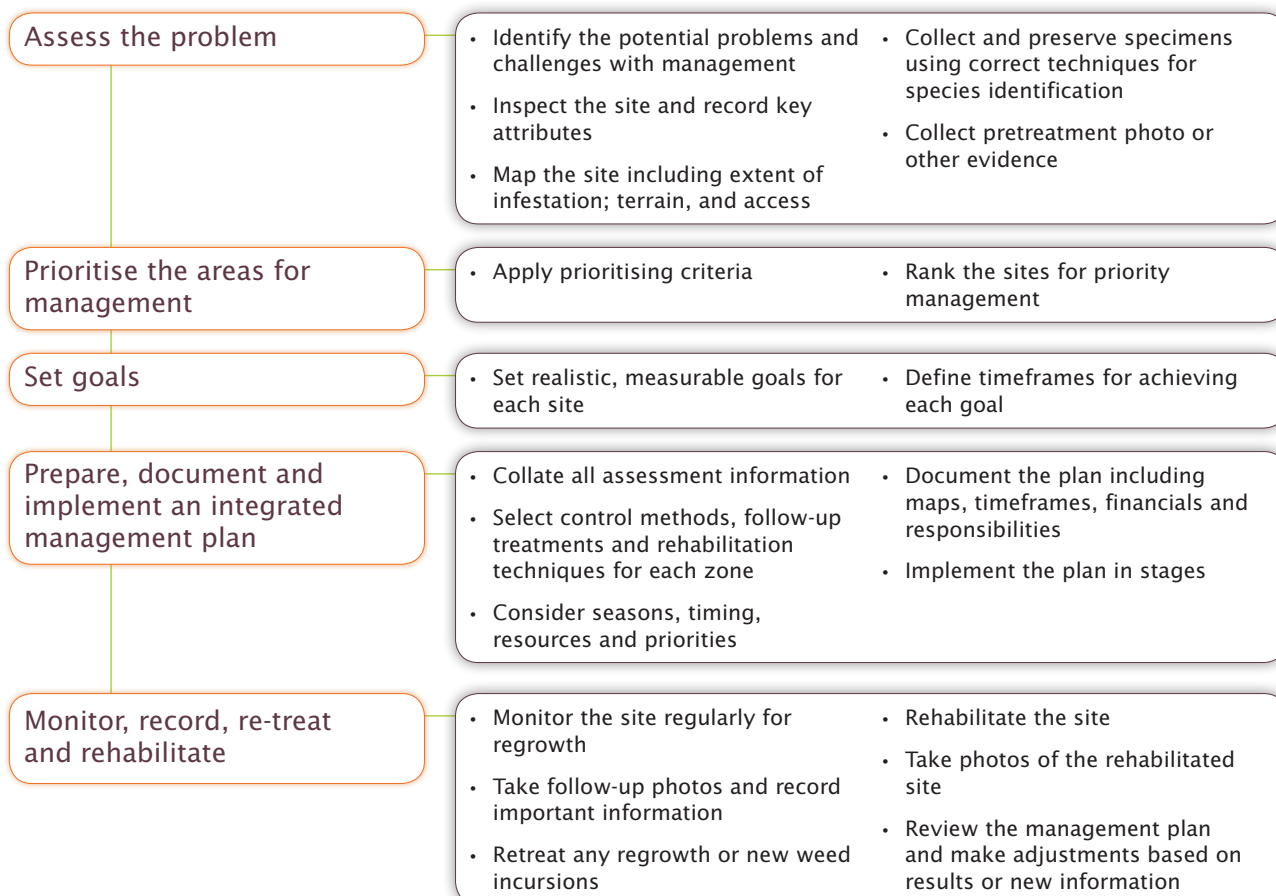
Assess the problem

- Identify the potential problems and challenges with management
- Inspect the site and record key attributes
- Map the site including extent of infestation; terrain, and access
- Collect and preserve specimens using correct techniques for species identification
- Collect pretreatment photo or other evidence

Prioritise the areas for management

- Apply prioritising criteria
- Rank the sites for priority management

Set goals

- Set realistic, measurable goals for each site
- Define timeframes for achieving each goal

Prepare, document and implement an integrated management plan

- Collate all assessment information
- Select control methods, follow-up treatments and rehabilitation techniques for each zone
- Consider seasons, timing, resources and priorities
- Document the plan including maps, timeframes, financials and responsibilities
- Implement the plan in stages

Monitor, record, re-treat and rehabilitate

- Monitor the site regularly for regrowth
- Take follow-up photos and record important information
- Retreat any regrowth or new weed incursions
- Rehabilitate the site
- Take photos of the rehabilitated site
- Review the management plan and make adjustments based on results or new information